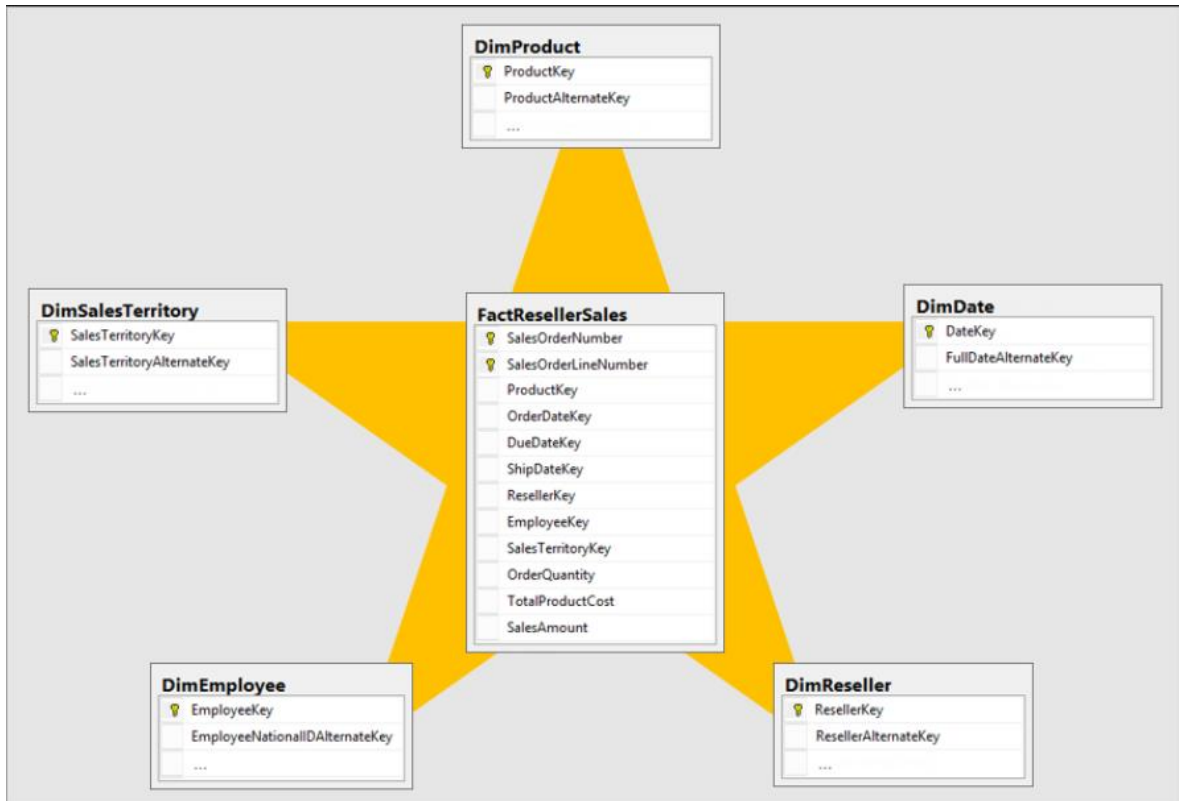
DimProduct

| |
|---|
| ProductKey |
| ProductAlternateKey |
| ... |

DimSalesTerritory

| |
|---|
| SalesTerritoryKey |
| SalesTerritoryAlternateKey |
| ... |

FactResellerSales

| |
|---|
| SalesOrderNumber |
| SalesOrderLineNumber |
| ProductKey |
| OrderDateKey |
| DueDateKey |
| ShipDateKey |
| ResellerKey |
| EmployeeKey |
| SalesTerritoryKey |
| OrderQuantity |
| TotalProductCost |
| SalesAmount |

DimDate

| |
|---|
| DateKey |
| FullDateAlternateKey |
| ... |

DimEmployee

| |
|---|
| EmployeeKey |
| EmployeeNationalIDAlternateKey |
| ... |

DimReseller

| |
|---|
| ResellerKey |
| ResellerAlternateKey |
| ... |